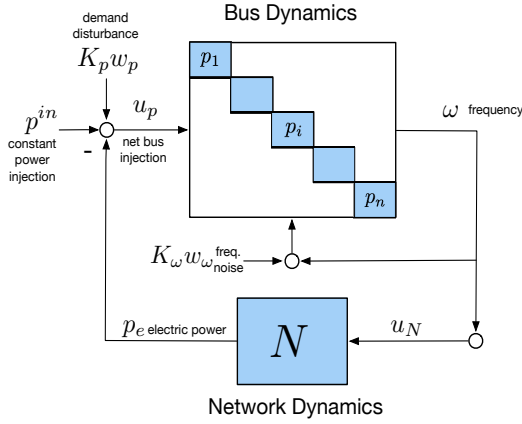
Bus Dynamics

demand disturbance
$K_p w_p$

$p^{in}$
constant power injection

-

$u_p$
net bus injection

$p_1$

$p_i$

$p_n$

$\omega$ frequency

$K_\omega w_\omega$ freq. noise

$p_e$ electric power

$N$

$u_N$

Network Dynamics